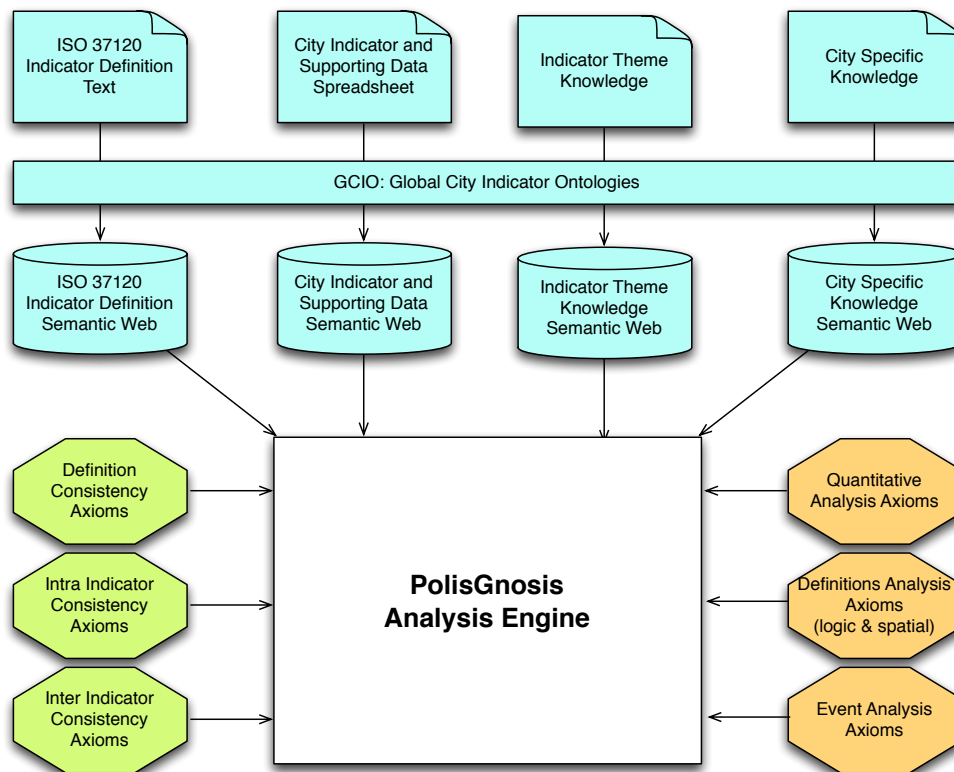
ISO 37120 Indicator Definition Text

City Indicator and Supporting Data Spreadsheet

Indicator Theme Knowledge

City Specific Knowledge

GCIO: Global City Indicator Ontologies

ISO 37120 Indicator Definition Semantic Web

City Indicator and Supporting Data Semantic Web

Indicator Theme Knowledge Semantic Web

City Specific Knowledge Semantic Web

Definition Consistency Axioms

Intra Indicator Consistency Axioms

Inter Indicator Consistency Axioms

PolisGnosis Analysis Engine

Quantitative Analysis Axioms

Definitions Analysis Axioms (logic & spatial)

Event Analysis Axioms